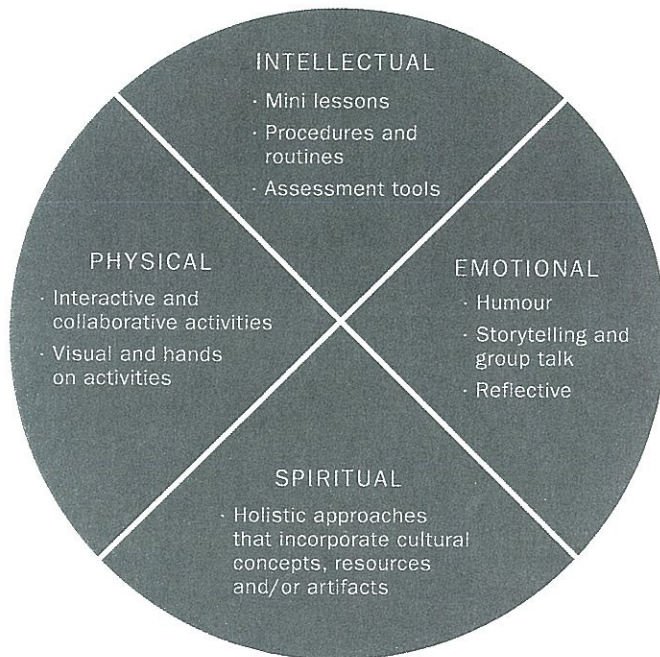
INTELLECTUAL
· Mini lessons
· Procedures and routines
· Assessment tools

PHYSICAL
· Interactive and collaborative activities
· Visual and hands on activities

EMOTIONAL
· Humour
· Storytelling and group talk
· Reflective

SPIRITUAL
· Holistic approaches that incorporate cultural concepts, resources and/or artifacts